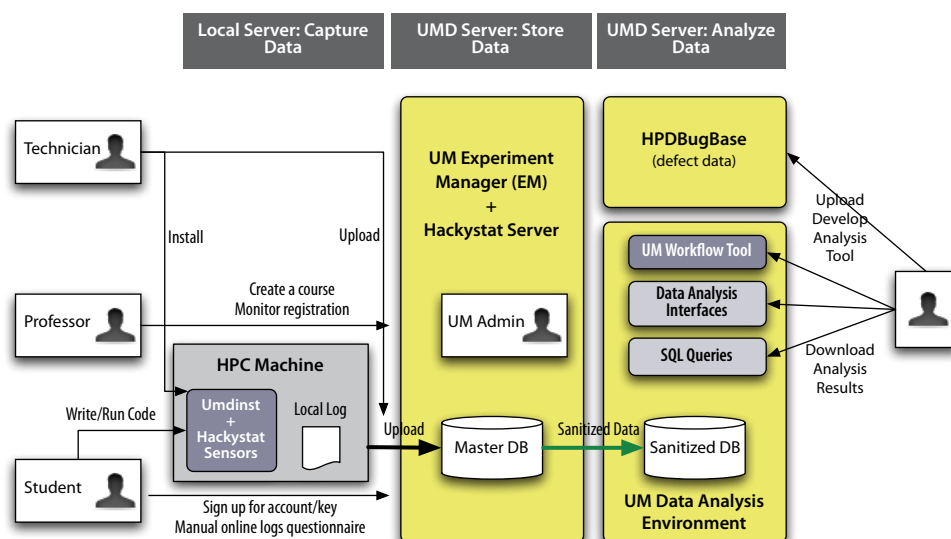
Local Server: Capture Data

UMD Server: Store Data

UMD Server: Analyze Data

Technician

Install

Upload

Professor

Create a course
Monitor registration

HPC Machine

Umdinst
+
Hackystat
Sensors

Local Log

Write/Run Code

Student

Sign up for account/key
Manual online logs questionnaire

UM Experiment Manager (EM)
+
Hackystat Server

UM Admin

Upload

Master DB

Sanitized Data

Sanitized DB

HPDBugBase
(defect data)

UM Workflow Tool

Data Analysis Interfaces

SQL Queries

UM Data Analysis Environment

Upload
Develop
Analysis
Tool

Download
Analysis
Results